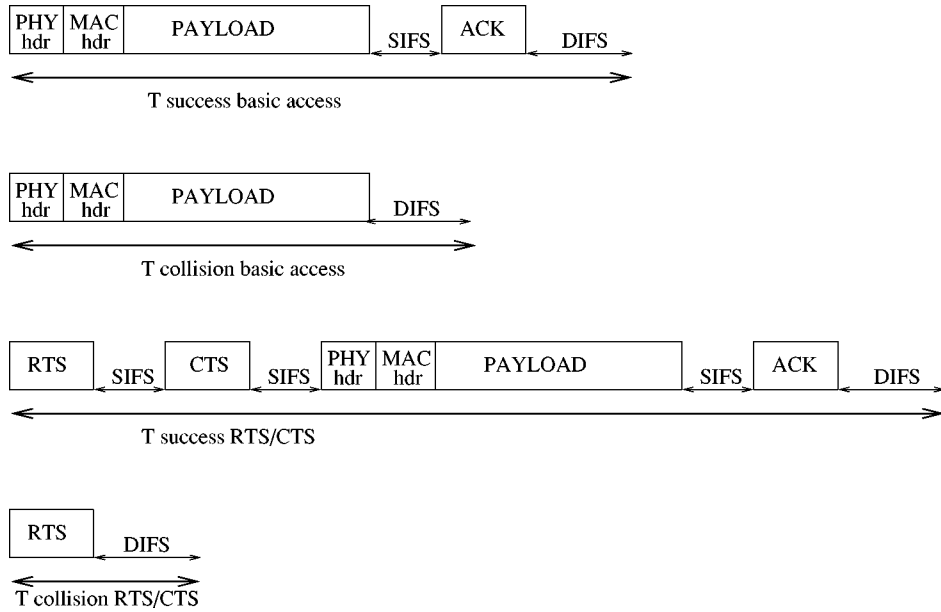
PHY hdr MAC hdr PAYLOAD SIFS ACK DIFS

T success basic access

PHY hdr MAC hdr PAYLOAD DIFS

T collision basic access

RTS SIFS CTS SIFS PHY hdr MAC hdr PAYLOAD SIFS ACK DIFS

T success RTS/CTS

RTS DIFS

T collision RTS/CTS